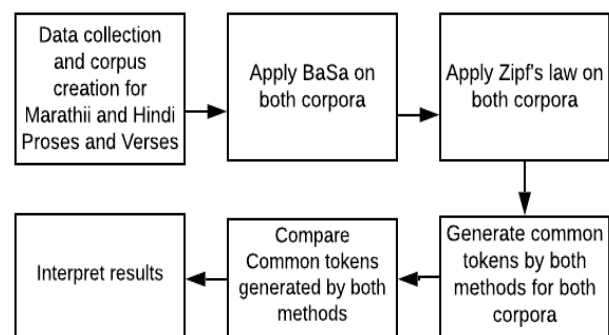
Data collection and corpus creation for Marathii and Hindi Proses and Verses

Apply BaSa on both corpora

Apply Zipf's law on both corpora

Generate common tokens by both methods for both corpora

Compare Common tokens generated by both methods

Interpret results